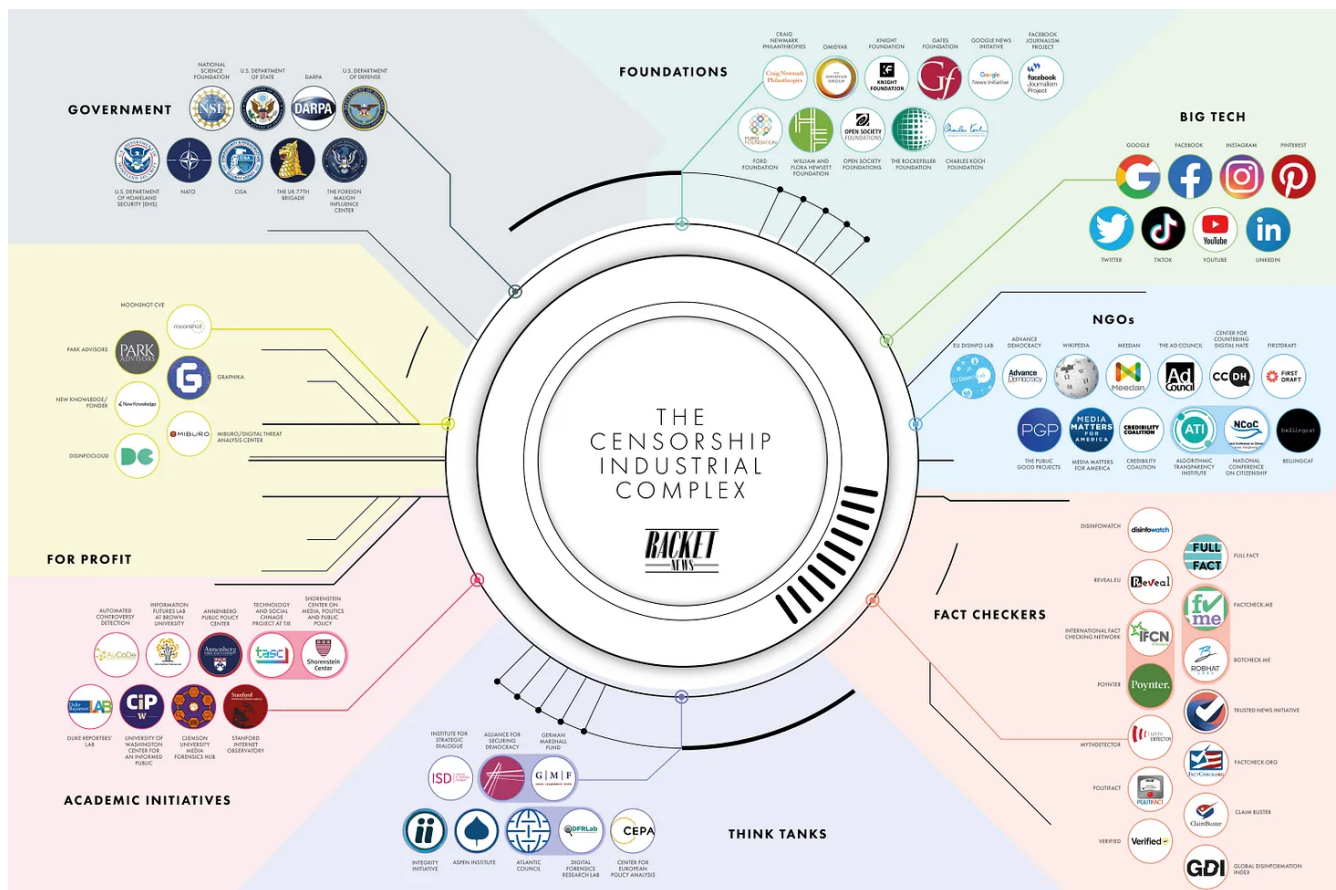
THE CENSORSHIP INDUSTRIAL COMPLEX

RACKET NEWS

GOVERNMENT

NATIONAL SCIENCE FOUNDATION
U.S. DEPARTMENT OF STATE
DARPA
U.S. DEPARTMENT OF DEFENSE
U.S. DEPARTMENT OF HOMELAND SECURITY (DHS)
NATO
CISA
THE UK 77TH BRIGADE
THE FOREIGN MALIGN INFLUENCE CENTER

FOUNDATIONS

CRAIG NEWMARK PHILANTHROPIES
OMIDYAR
KNIGHT FOUNDATION
GATES FOUNDATION
GOOGLE NEWS INITIATIVE
FACEBOOK JOURNALISM PROJECT
FORD FOUNDATION
WILLIAM AND FLORA HEWLETT FOUNDATION
OPEN SOCIETY FOUNDATIONS
THE ROCKEFELLER FOUNDATION
CHARLES KOCH FOUNDATION

BIG TECH

GOOGLE
FACEBOOK
INSTAGRAM
PINTEREST
TWITTER
TIKTOK
YOUTUBE
LINKEDIN

NGOs

EU DISINFO LAB
ADVANCE DEMOCRACY
WIKIPEDIA
MEEDAN
THE AD COUNCIL
CENTER FOR COUNTERING DIGITAL HATE
FIRSTDRAFT
THE PUBLIC GOOD PROJECTS
MEDIA MATTERS FOR AMERICA
CREDIBILITY COALITION
ALGORITHMIC TRANSPARENCY INSTITUTE
NATIONAL CONFERENCE ON CITIZENSHIP
BELLINGCAT

FOR PROFIT

MOONSHOT CVE
PARK ADVISORS
GRAPHIKA
NEW KNOWLEDGE/ YONDER
MIBURO/DIGITAL THREAT ANALYSIS CENTER
DISINFOCLOUD

FACT CHECKERS

DISINFOWATCH
FULL FACT
REVEAL.EU
FACTCHECK.ME
INTERNATIONAL FACT CHECKING NETWORK
BOTCHECK.ME
POYNTER
TRUSTED NEWS INITIATIVE
MYTHDETECTOR
FACTCHECK.ORG
POLITIFACT
CLAIM BUSTER
VERIFIED
GLOBAL DISINFORMATION INDEX

ACADEMIC INITIATIVES

AUTOMATED CONTROVERSY DETECTION
INFORMATION FUTURES LAB AT BROWN UNIVERSITY
ANNENBERG PUBLIC POLICY CENTER
TECHNOLOGY AND SOCIAL CHANGE PROJECT AT TJE
SHORENSTEIN CENTER ON MEDIA, POLITICS AND PUBLIC POLICY
DUKE REPORTERS' LAB
UNIVERSITY OF WASHINGTON CENTER FOR AN INFORMED PUBLIC
CLEMSON UNIVERSITY MEDIA FORENSICS HUB
STANFORD INTERNET OBSERVATORY

THINK TANKS

INSTITUTE FOR STRATEGIC DIALOGUE
ALLIANCE FOR SECURING DEMOCRACY
GERMAN MARSHALL FUND
INTEGRITY INITIATIVE
ASPEN INSTITUTE
ATLANTIC COUNCIL
DIGITAL FORENSICS RESEARCH LAB
CENTER FOR EUROPEAN POLICY ANALYSIS